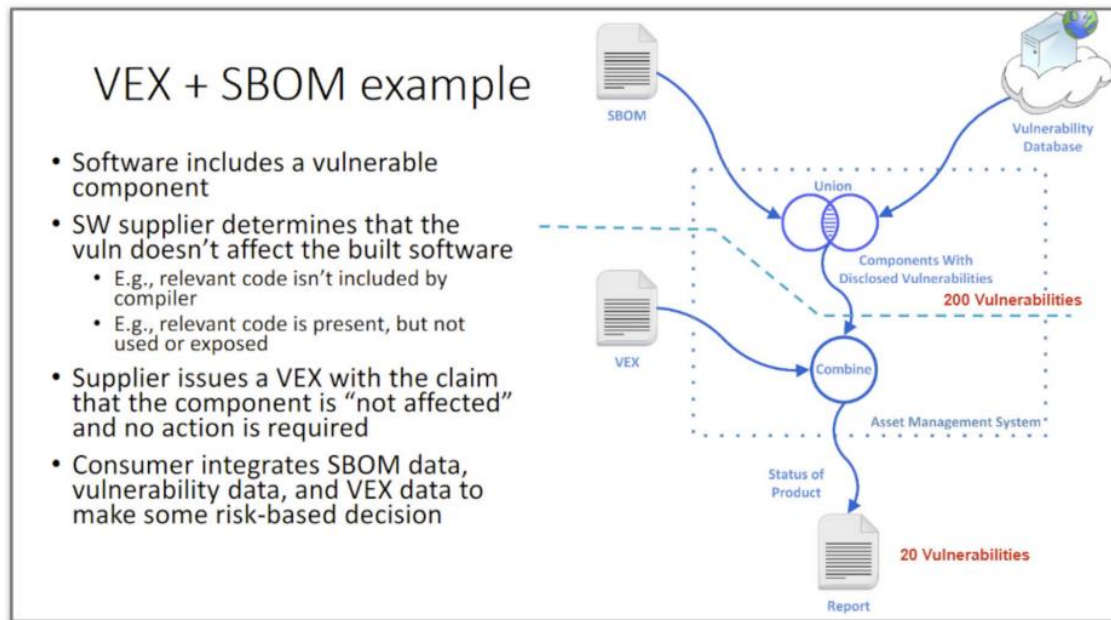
VEX + SBOM example

- Software includes a vulnerable component
- SW supplier determines that the vuln doesn't affect the built software
  - E.g., relevant code isn't included by compiler
  - E.g., relevant code is present, but not used or exposed
- Supplier issues a VEX with the claim that the component is "not affected" and no action is required
- Consumer integrates SBOM data, vulnerability data, and VEX data to make some risk-based decision

SBOM

Vulnerability Database

Union

Components With Disclosed Vulnerabilities

200 Vulnerabilities

VEX

Combine

Asset Management System

Status of Product

20 Vulnerabilities

Report